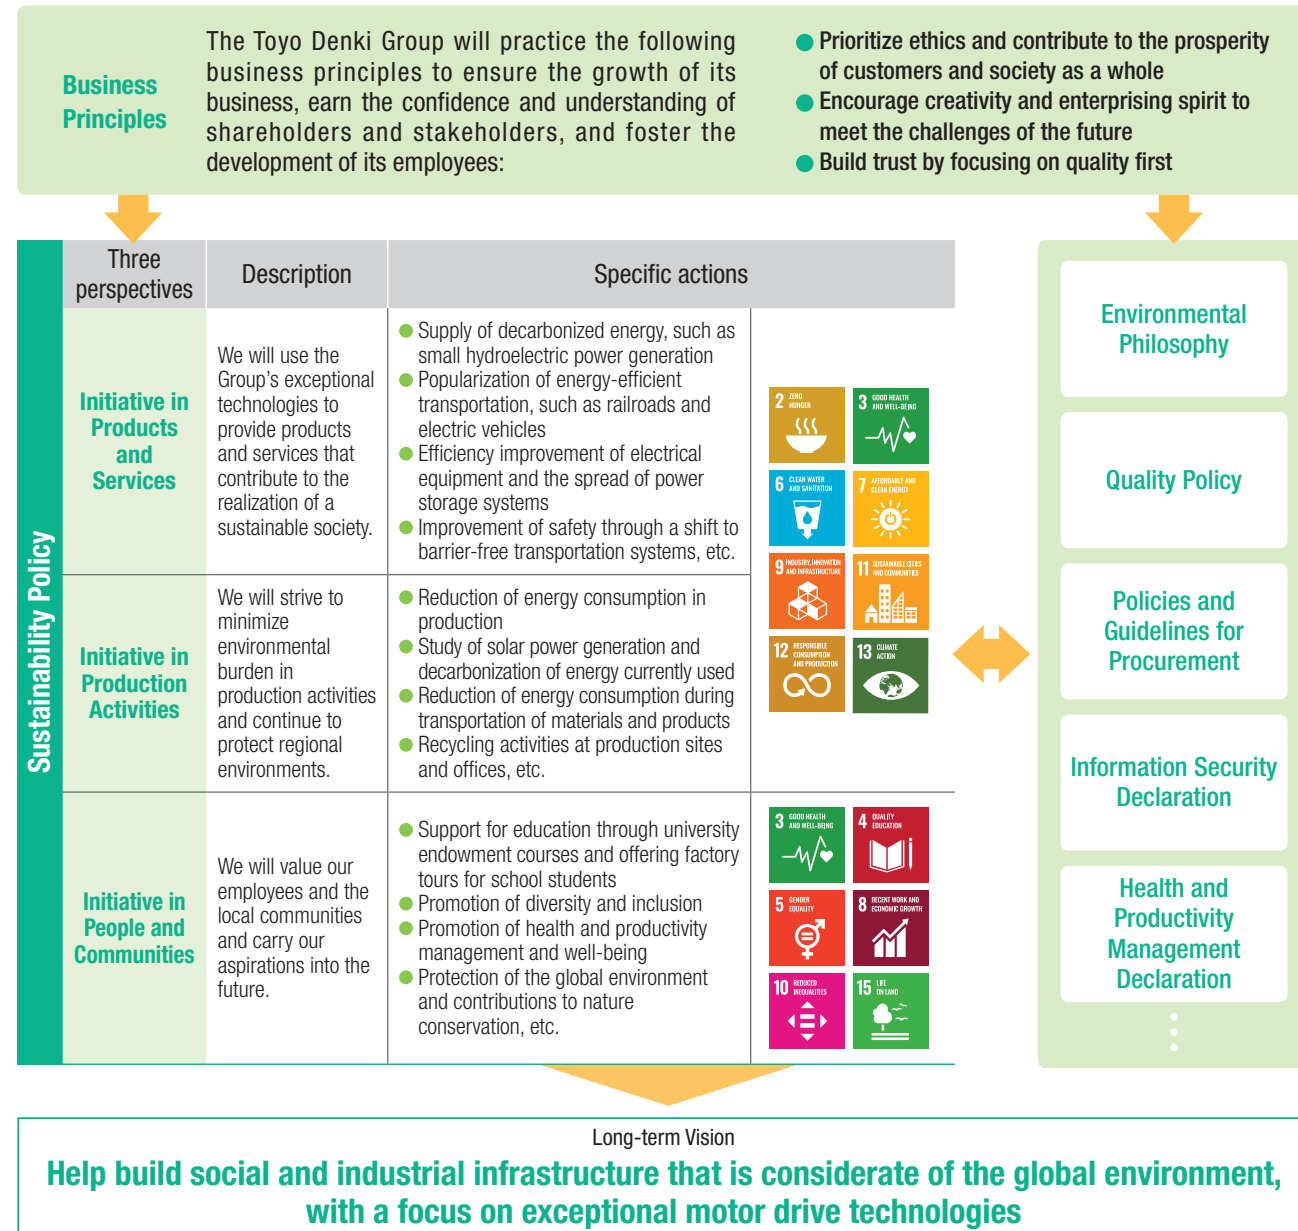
Business Principles

The Toyo Denki Group will practice the following business principles to ensure the growth of its business, earn the confidence and understanding of shareholders and stakeholders, and foster the development of its employees:

● Prioritize ethics and contribute to the prosperity of customers and society as a whole
● Encourage creativity and enterprising spirit to meet the challenges of the future
● Build trust by focusing on quality first

Sustainability Policy

| Three perspectives | Description | Specific actions |
|---|---|---|
| Initiative in Products and Services | We will use the Group's exceptional technologies to provide products and services that contribute to the realization of a sustainable society. | ● Supply of decarbonized energy, such as small hydroelectric power generation ● Popularization of energy-efficient transportation, such as railroads and electric vehicles ● Efficiency improvement of electrical equipment and the spread of power storage systems ● Improvement of safety through a shift to barrier-free transportation systems, etc. |
| Initiative in Production Activities | We will strive to minimize environmental burden in production activities and continue to protect regional environments. | ● Reduction of energy consumption in production ● Study of solar power generation and decarbonization of energy currently used ● Reduction of energy consumption during transportation of materials and products ● Recycling activities at production sites and offices, etc. |
| Initiative in People and Communities | We will value our employees and the local communities and carry our aspirations into the future. | ● Support for education through university endowment courses and offering factory tours for school students ● Promotion of diversity and inclusion ● Promotion of health and productivity management and well-being ● Protection of the global environment and contributions to nature conservation, etc. |

2 ZERO HUNGER
3 GOOD HEALTH AND WELL-BEING
6 CLEAN WATER AND SANITATION
7 AFFORDABLE AND CLEAN ENERGY
9 INDUSTRY, INNOVATION AND INFRASTRUCTURE
11 SUSTAINABLE CITIES AND COMMUNITIES
12 RESPONSIBLE CONSUMPTION AND PRODUCTION
13 CLIMATE ACTION

3 GOOD HEALTH AND WELL-BEING
4 QUALITY EDUCATION
5 GENDER EQUALITY
8 DECENT WORK AND ECONOMIC GROWTH
10 REDUCED INEQUALITIES
15 LIFE ON LAND

Environmental Philosophy
Quality Policy
Policies and Guidelines for Procurement
Information Security Declaration
Health and Productivity Management Declaration

Long-term Vision
Help build social and industrial infrastructure that is considerate of the global environment, with a focus on exceptional motor drive technologies